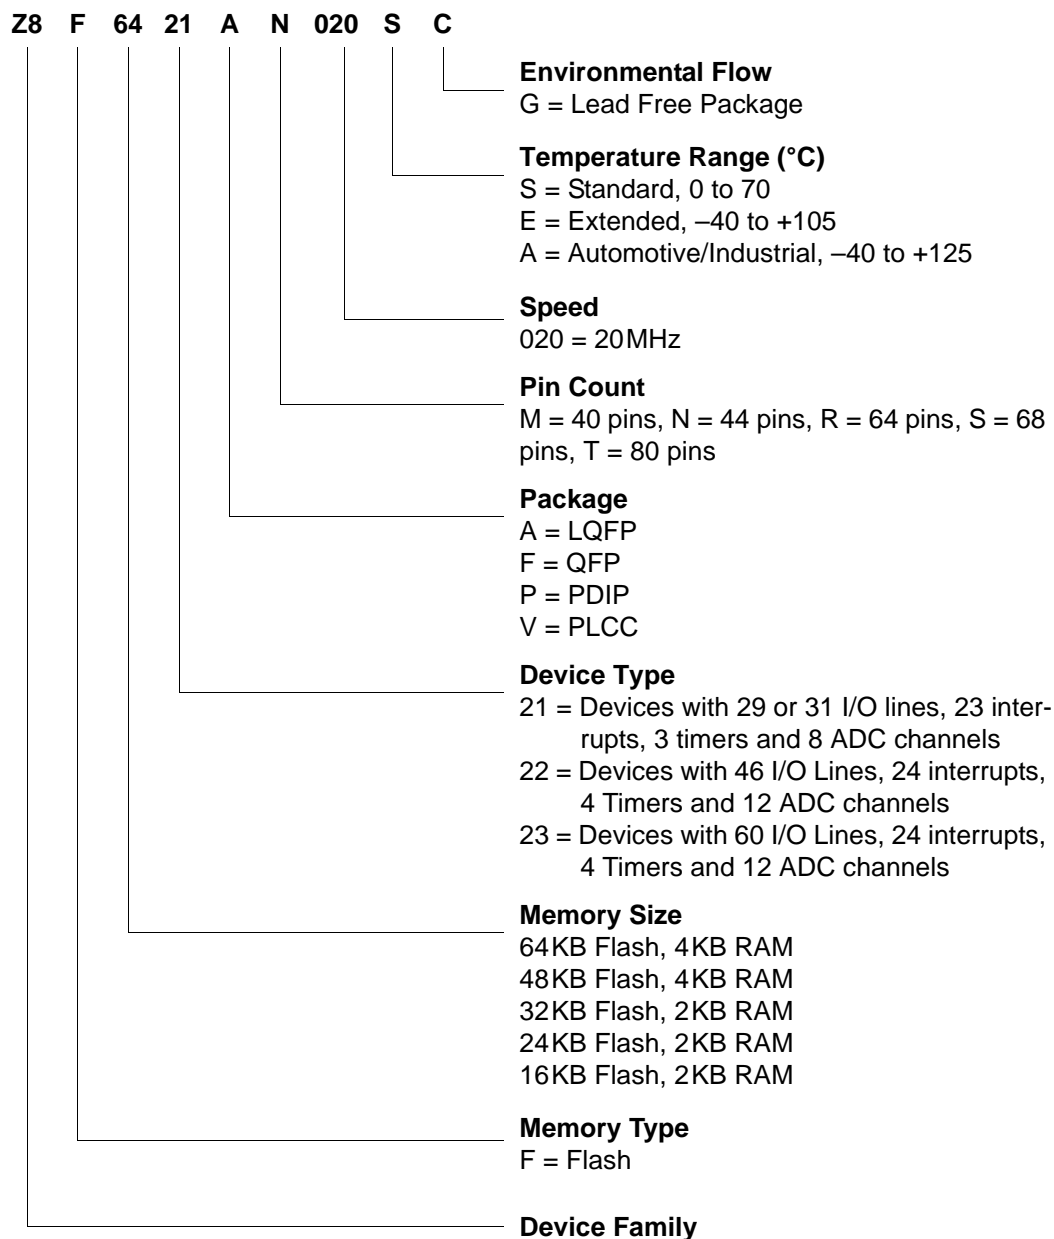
Z8 F 64 21 A N 020 S C

**Environmental Flow**
G = Lead Free Package

**Temperature Range (°C)**
S = Standard, 0 to 70
E = Extended, –40 to +105
A = Automotive/Industrial, –40 to +125

**Speed**
020 = 20MHz

**Pin Count**
M = 40 pins, N = 44 pins, R = 64 pins, S = 68 pins, T = 80 pins

**Package**
A = LQFP
F = QFP
P = PDIP
V = PLCC

**Device Type**
21 = Devices with 29 or 31 I/O lines, 23 interrupts, 3 timers and 8 ADC channels
22 = Devices with 46 I/O Lines, 24 interrupts, 4 Timers and 12 ADC channels
23 = Devices with 60 I/O Lines, 24 interrupts, 4 Timers and 12 ADC channels

**Memory Size**
64KB Flash, 4KB RAM
48KB Flash, 4KB RAM
32KB Flash, 2KB RAM
24KB Flash, 2KB RAM
16KB Flash, 2KB RAM

**Memory Type**
F = Flash

**Device Family**